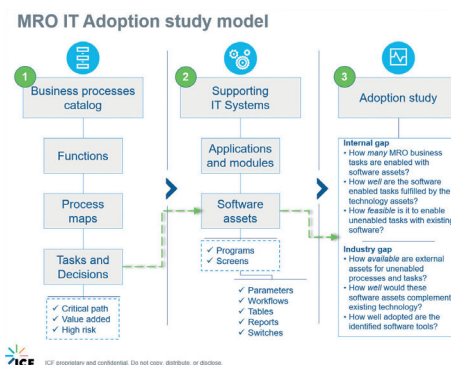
MRO IT Adoption study model

1

Business processes catalog

Functions

Process maps

Tasks and Decisions

✓ Critical path
✓ Value added
✓ High risk

2

Supporting IT Systems

Applications and modules

Software assets

✓ Programs
✓ Screens

✓ Parameters
✓ Workflows
✓ Tables
✓ Reports
✓ Switches

3

Adoption study

Internal gap
• How *many* MRO business tasks are enabled with software assets?
• How *well* are the software enabled tasks fulfilled by the technology assets?
• How *feasible* is it to enable unenabled tasks with existing software?

Industry gap
• How *available* are external assets for unenabled processes and tasks?
• How *well* would these software assets complement existing technology?
• How well adopted are the identified software tools?

ICF

ICF proprietary and confidential. Do not copy, distribute, or disclose.